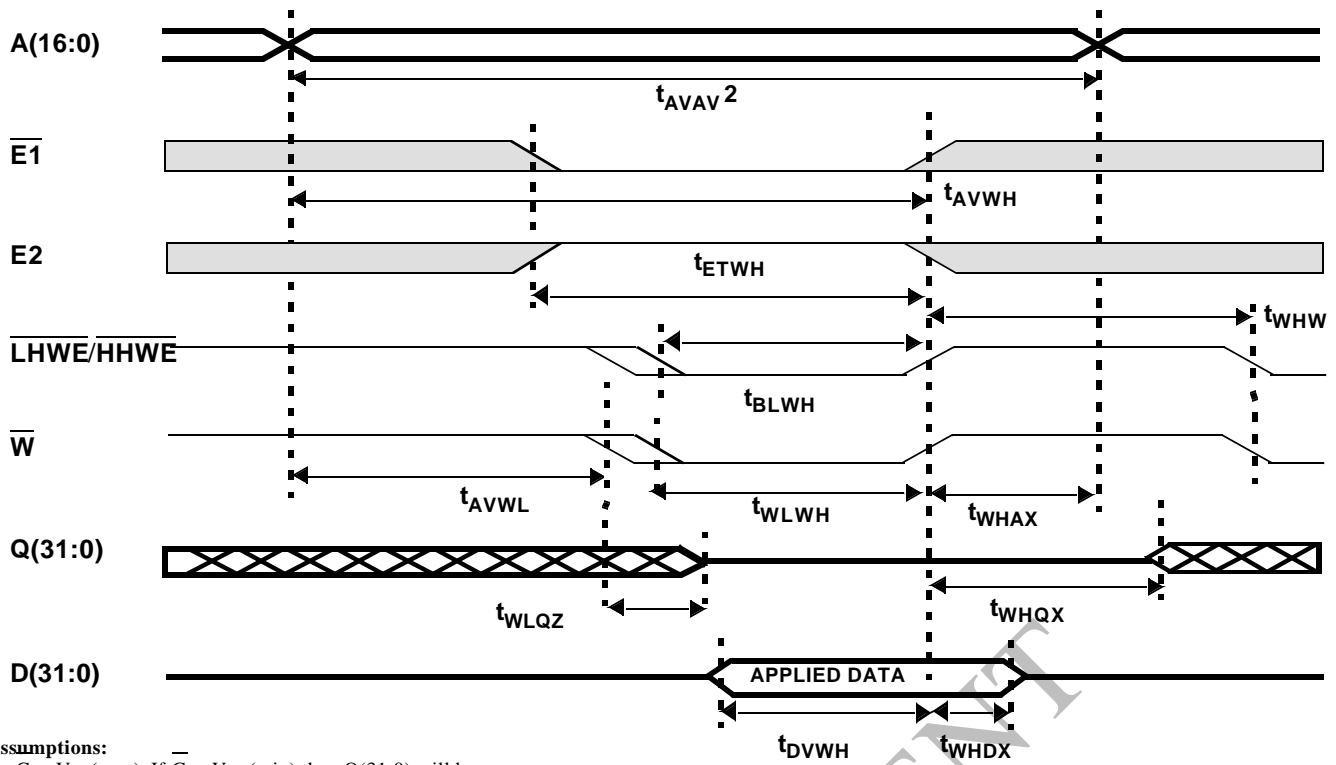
A(16:0)

$t_{AVAV}$ 2

$\overline{E1}$

$t_{AVWH}$

E2

$t_{ETWH}$

$t_{WHW}$

$\overline{LHWE}$/$\overline{HHWE}$

$t_{BLWH}$

$\overline{W}$

$t_{AVWL}$

$t_{WLWH}$

$t_{WHAX}$

Q(31:0)

$t_{WLQZ}$

$t_{WHQX}$

D(31:0)

APPLIED DATA

$t_{DVWH}$

$t_{WHDX}$

ssumptions:

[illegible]